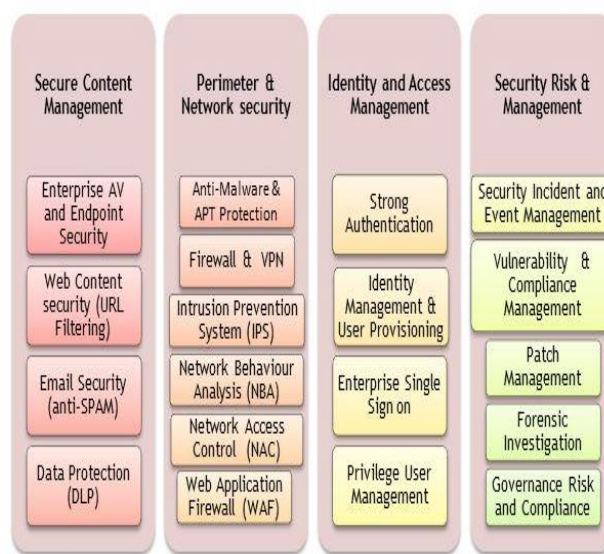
Secure Content Management

Enterprise AV and Endpoint Security

Web Content security (URL Filtering)

Email Security (anti-SPAM)

Data Protection (DLP)

Perimeter & Network security

Anti-Malware & APT Protection

Firewall & VPN

Intrusion Prevention System (IPS)

Network Behaviour Analysis (NBA)

Network Access Control (NAC)

Web Application Firewall (WAF)

Identity and Access Management

Strong Authentication

Identity Management & User Provisioning

Enterprise Single Sign on

Privilege User Management

Security Risk & Management

Security Incident and Event Management

Vulnerability & Compliance Management

Patch Management

Forensic Investigation

Governance Risk and Compliance